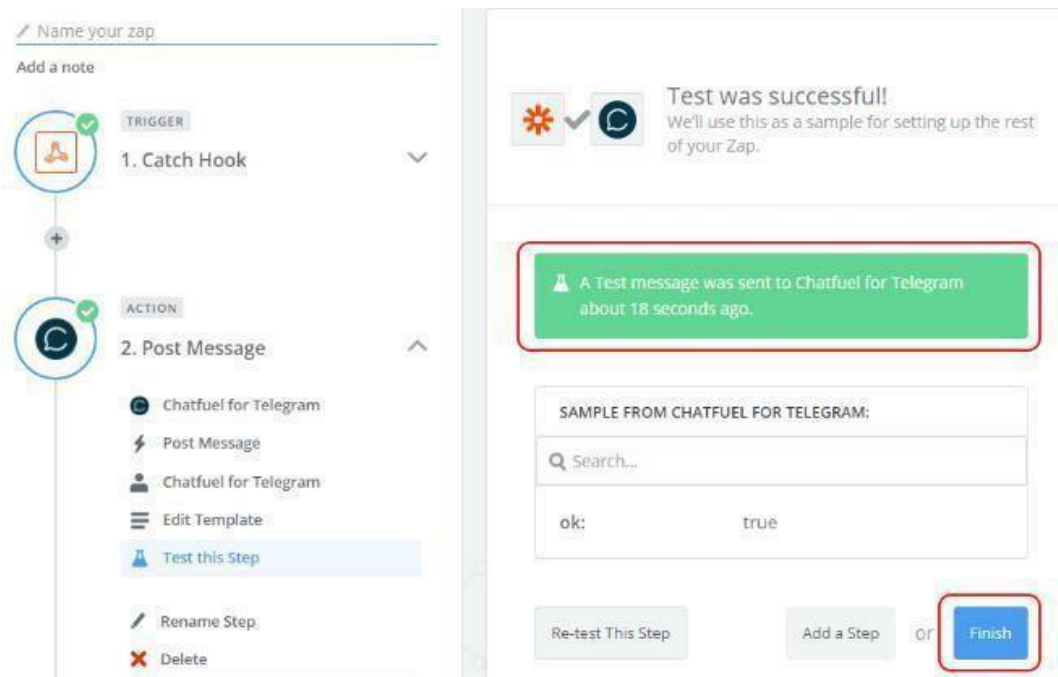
Name your zap

Add a note

TRIGGER

1. Catch Hook

ACTION

2. Post Message

Chatfuel for Telegram

Post Message

Chatfuel for Telegram

Edit Template

Test this Step

Rename Step

Delete

Test was successful!

We'll use this as a sample for setting up the rest of your Zap.

A Test message was sent to Chatfuel for Telegram about 18 seconds ago.

SAMPLE FROM CHATFUEL FOR TELEGRAM:

Search...

| ok: | true |
|---|---|

Re-test This Step

Add a Step

or

Finish